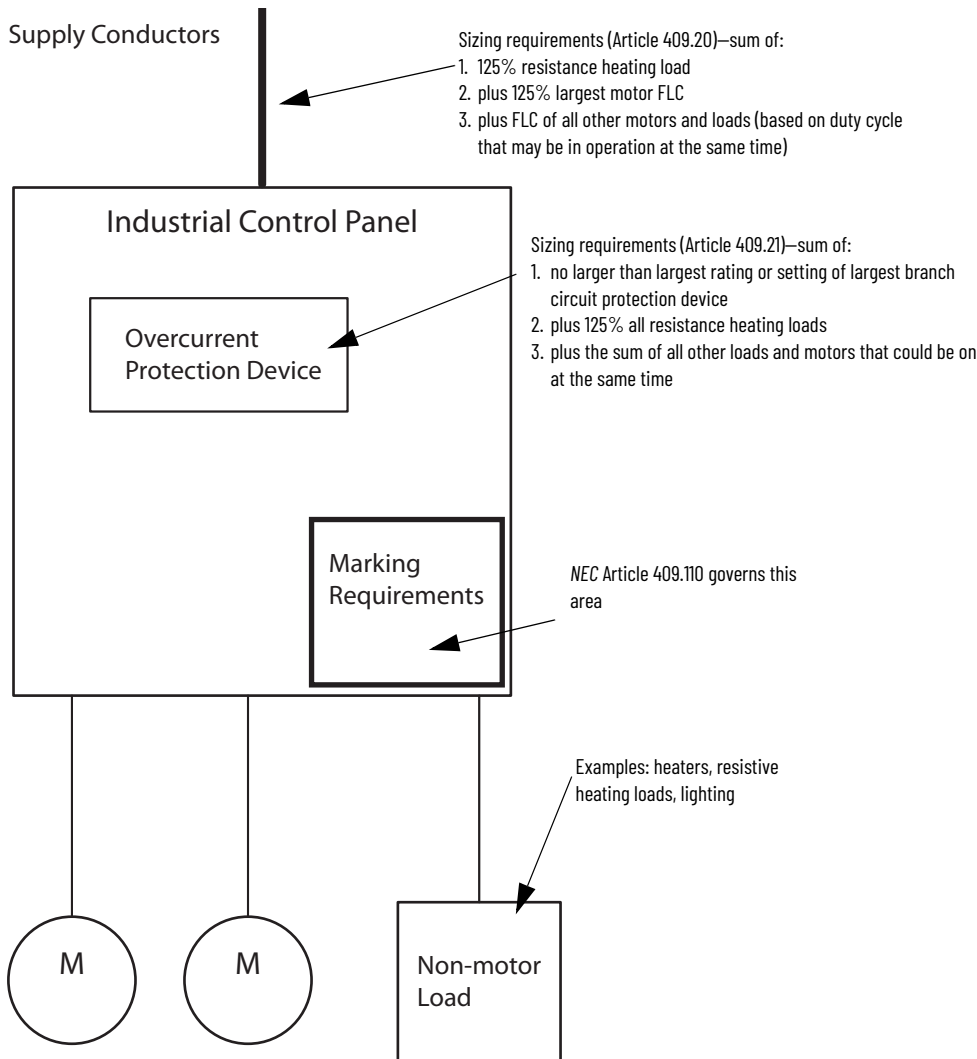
Supply Conductors

Sizing requirements (Article 409.20)—sum of:
1. 125% resistance heating load
2. plus 125% largest motor FLC
3. plus FLC of all other motors and loads (based on duty cycle that may be in operation at the same time)

Industrial Control Panel

Sizing requirements (Article 409.21)—sum of:
1. no larger than largest rating or setting of largest branch circuit protection device
2. plus 125% all resistance heating loads
3. plus the sum of all other loads and motors that could be on at the same time

Overcurrent Protection Device

Marking Requirements

*NEC* Article 409.110 governs this area

Examples: heaters, resistive heating loads, lighting

M

M

Non-motor Load